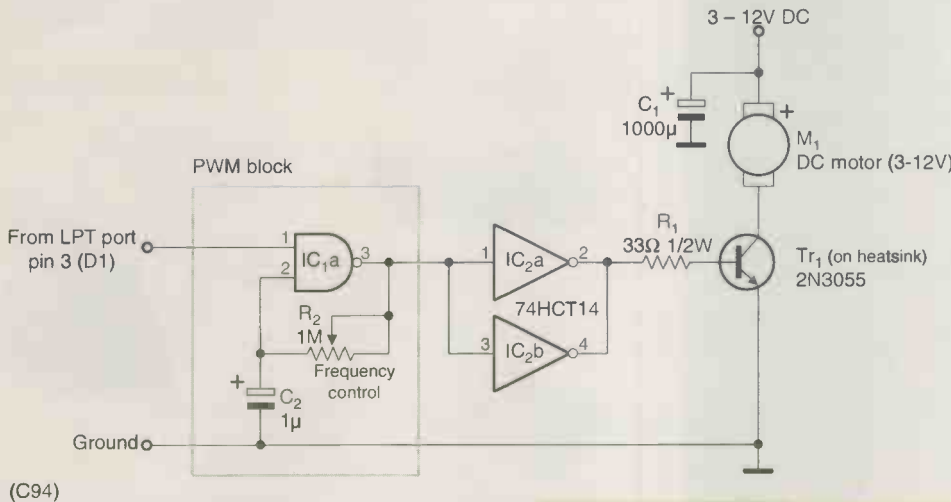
3 – 12V DC

$C_1$ +
1000μ

+
$M_1$
DC motor (3-12V)

PWM block

From LPT port pin 3 (D1)

1
2
$IC_1a$
3

$R_2$
1M
Frequency control

+
$C_2$
1μ

Ground

1
$IC_2a$
2
74HCT14
3
$IC_2b$
4

$R_1$
33Ω 1/2W

$Tr_1$ (on heatsink)
2N3055

(C94)